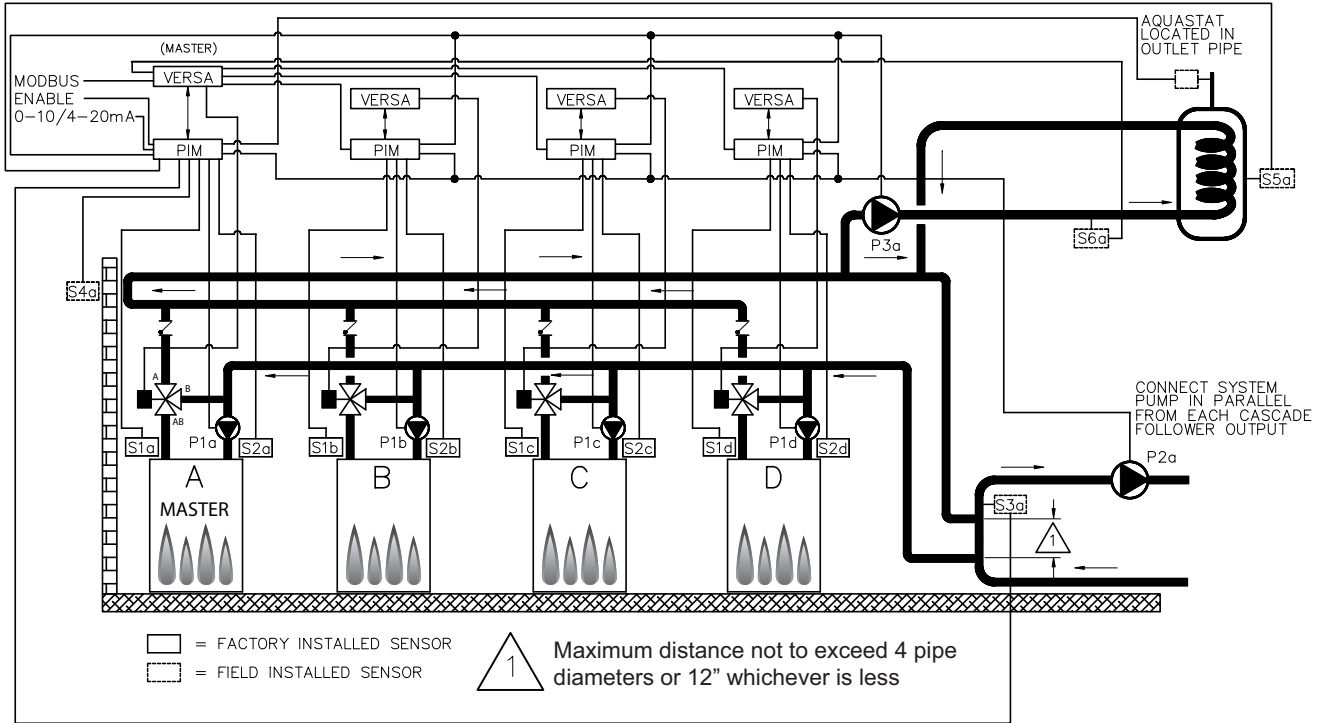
(MASTER)
MODBUS
ENABLE
0–10/4–20mA
VERSA
PIM
VERSA
PIM
VERSA
PIM
VERSA
PIM
AQUASTAT LOCATED IN OUTLET PIPE
S5a
S6a
P3a
S4a
A
B
AB
S1a
P1a
S2a
S1b
P1b
S2b
S1c
P1c
S2c
S1d
P1d
S2d
A
MASTER
B
C
D
CONNECT SYSTEM PUMP IN PARALLEL FROM EACH CASCADE FOLLOWER OUTPUT
P2a
S3a
1
= FACTORY INSTALLED SENSOR
= FIELD INSTALLED SENSOR
1
Maximum distance not to exceed 4 pipe diameters or 12" whichever is less